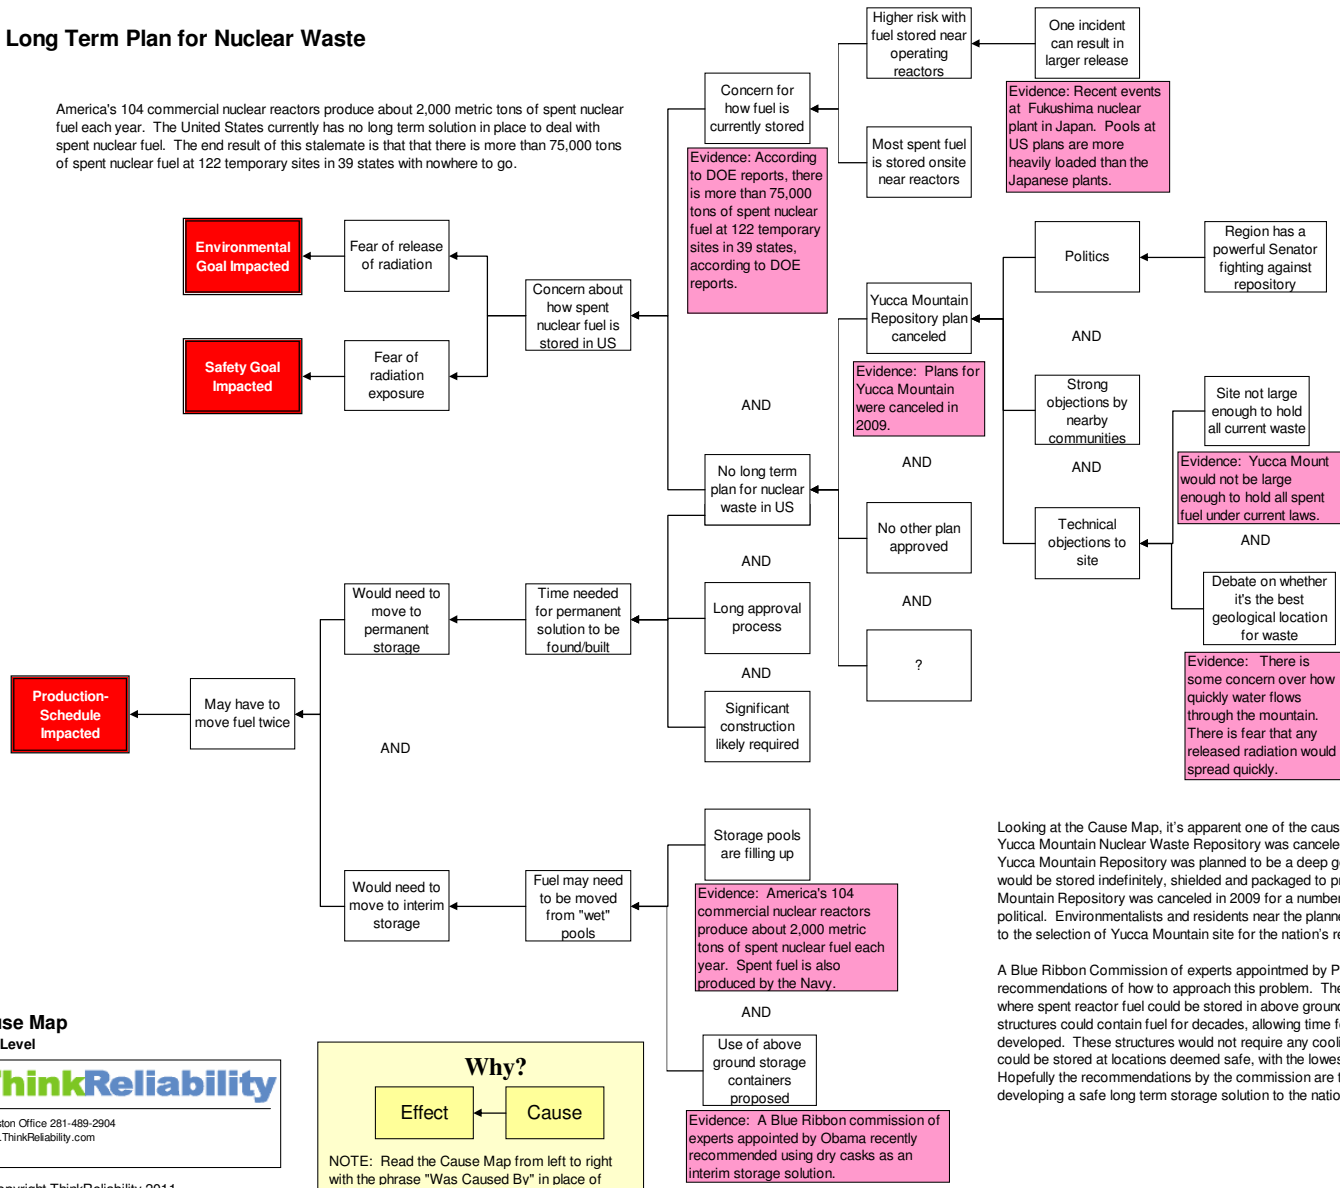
Long Term Plan for Nuclear Waste

America's 104 commercial nuclear reactors produce about 2,000 metric tons of spent nuclear fuel each year. The United States currently has no long term solution in place to deal with spent nuclear fuel. The end result of this stalemate is that that there is more than 75,000 tons of spent nuclear fuel at 122 temporary sites in 39 states with nowhere to go.

Environmental Goal Impacted

Fear of release of radiation

Safety Goal Impacted

Fear of radiation exposure

Concern about how spent nuclear fuel is stored in US

Concern for how fuel is currently stored

Evidence: According to DOE reports, there is more than 75,000 tons of spent nuclear fuel at 122 temporary sites in 39 states, according to DOE reports.

Higher risk with fuel stored near operating reactors

One incident can result in larger release

Evidence: Recent events at Fukushima nuclear plant in Japan. Pools at US plans are more heavily loaded than the Japanese plants.

Most spent fuel is stored onsite near reactors

Yucca Mountain Repository plan canceled

Evidence: Plans for Yucca Mountain were canceled in 2009.

Politics

Region has a powerful Senator fighting against repository

AND

Strong objections by nearby communities

AND

Technical objections to site

Site not large enough to hold all current waste

Evidence: Yucca Mount would not be large enough to hold all spent fuel under current laws.

AND

Debate on whether it's the best geological location for waste

Evidence: There is some concern over how quickly water flows through the mountain. There is fear that any released radiation would spread quickly.

AND

No long term plan for nuclear waste in US

AND

No other plan approved

AND

?

AND

Long approval process

AND

Significant construction likely required

Time needed for permanent solution to be found/built

Would need to move to permanent storage

Production-Schedule Impacted

May have to move fuel twice

AND

Would need to move to interim storage

Fuel may need to be moved from "wet" pools

Storage pools are filling up

Evidence: America's 104 commercial nuclear reactors produce about 2,000 metric tons of spent nuclear fuel each year. Spent fuel is also produced by the Navy.

AND

Use of above ground storage containers proposed

Evidence: A Blue Ribbon commission of experts appointed by Obama recently recommended using dry casks as an interim storage solution.

Looking at the Cause Map, it's apparent one of the caus Yucca Mountain Nuclear Waste Repository was cancele Yucca Mountain Repository was planned to be a deep g would be stored indefinitely, shielded and packaged to p Mountain Repository was canceled in 2009 for a numbe political. Environmentalists and residents near the plann to the selection of Yucca Mountain site for the nation's r

A Blue Ribbon Commission of experts appointmed by P recommendations of how to approach this problem. The where spent reactor fuel could be stored in above groun structures could contain fuel for decades, allowing time f developed. These structures would not require any cooli could be stored at locations deemed safe, with the lowes Hopefully the recommendations by the commission are t developing a safe long term storage solution to the natio

use Map
Level

ThinkReliability
ston Office 281-489-2904
.ThinkReliability.com

Why?
Effect
Cause

NOTE: Read the Cause Map from left to right with the phrase "Was Caused By" in place of

opyright ThinkReliability 2011